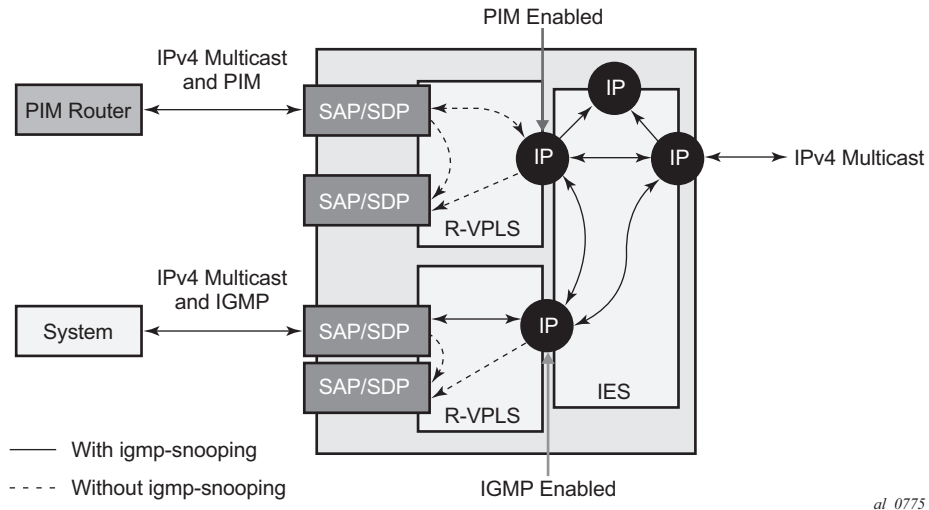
PIM Enabled

IPv4 Multicast and PIM

PIM Router

SAP/SDP

IP

IP

IP

IPv4 Multicast

SAP/SDP

R-VPLS

IPv4 Multicast and IGMP

System

SAP/SDP

IP

SAP/SDP

IES

R-VPLS

With igmp-snooping

Without igmp-snooping

IGMP Enabled

al_0775